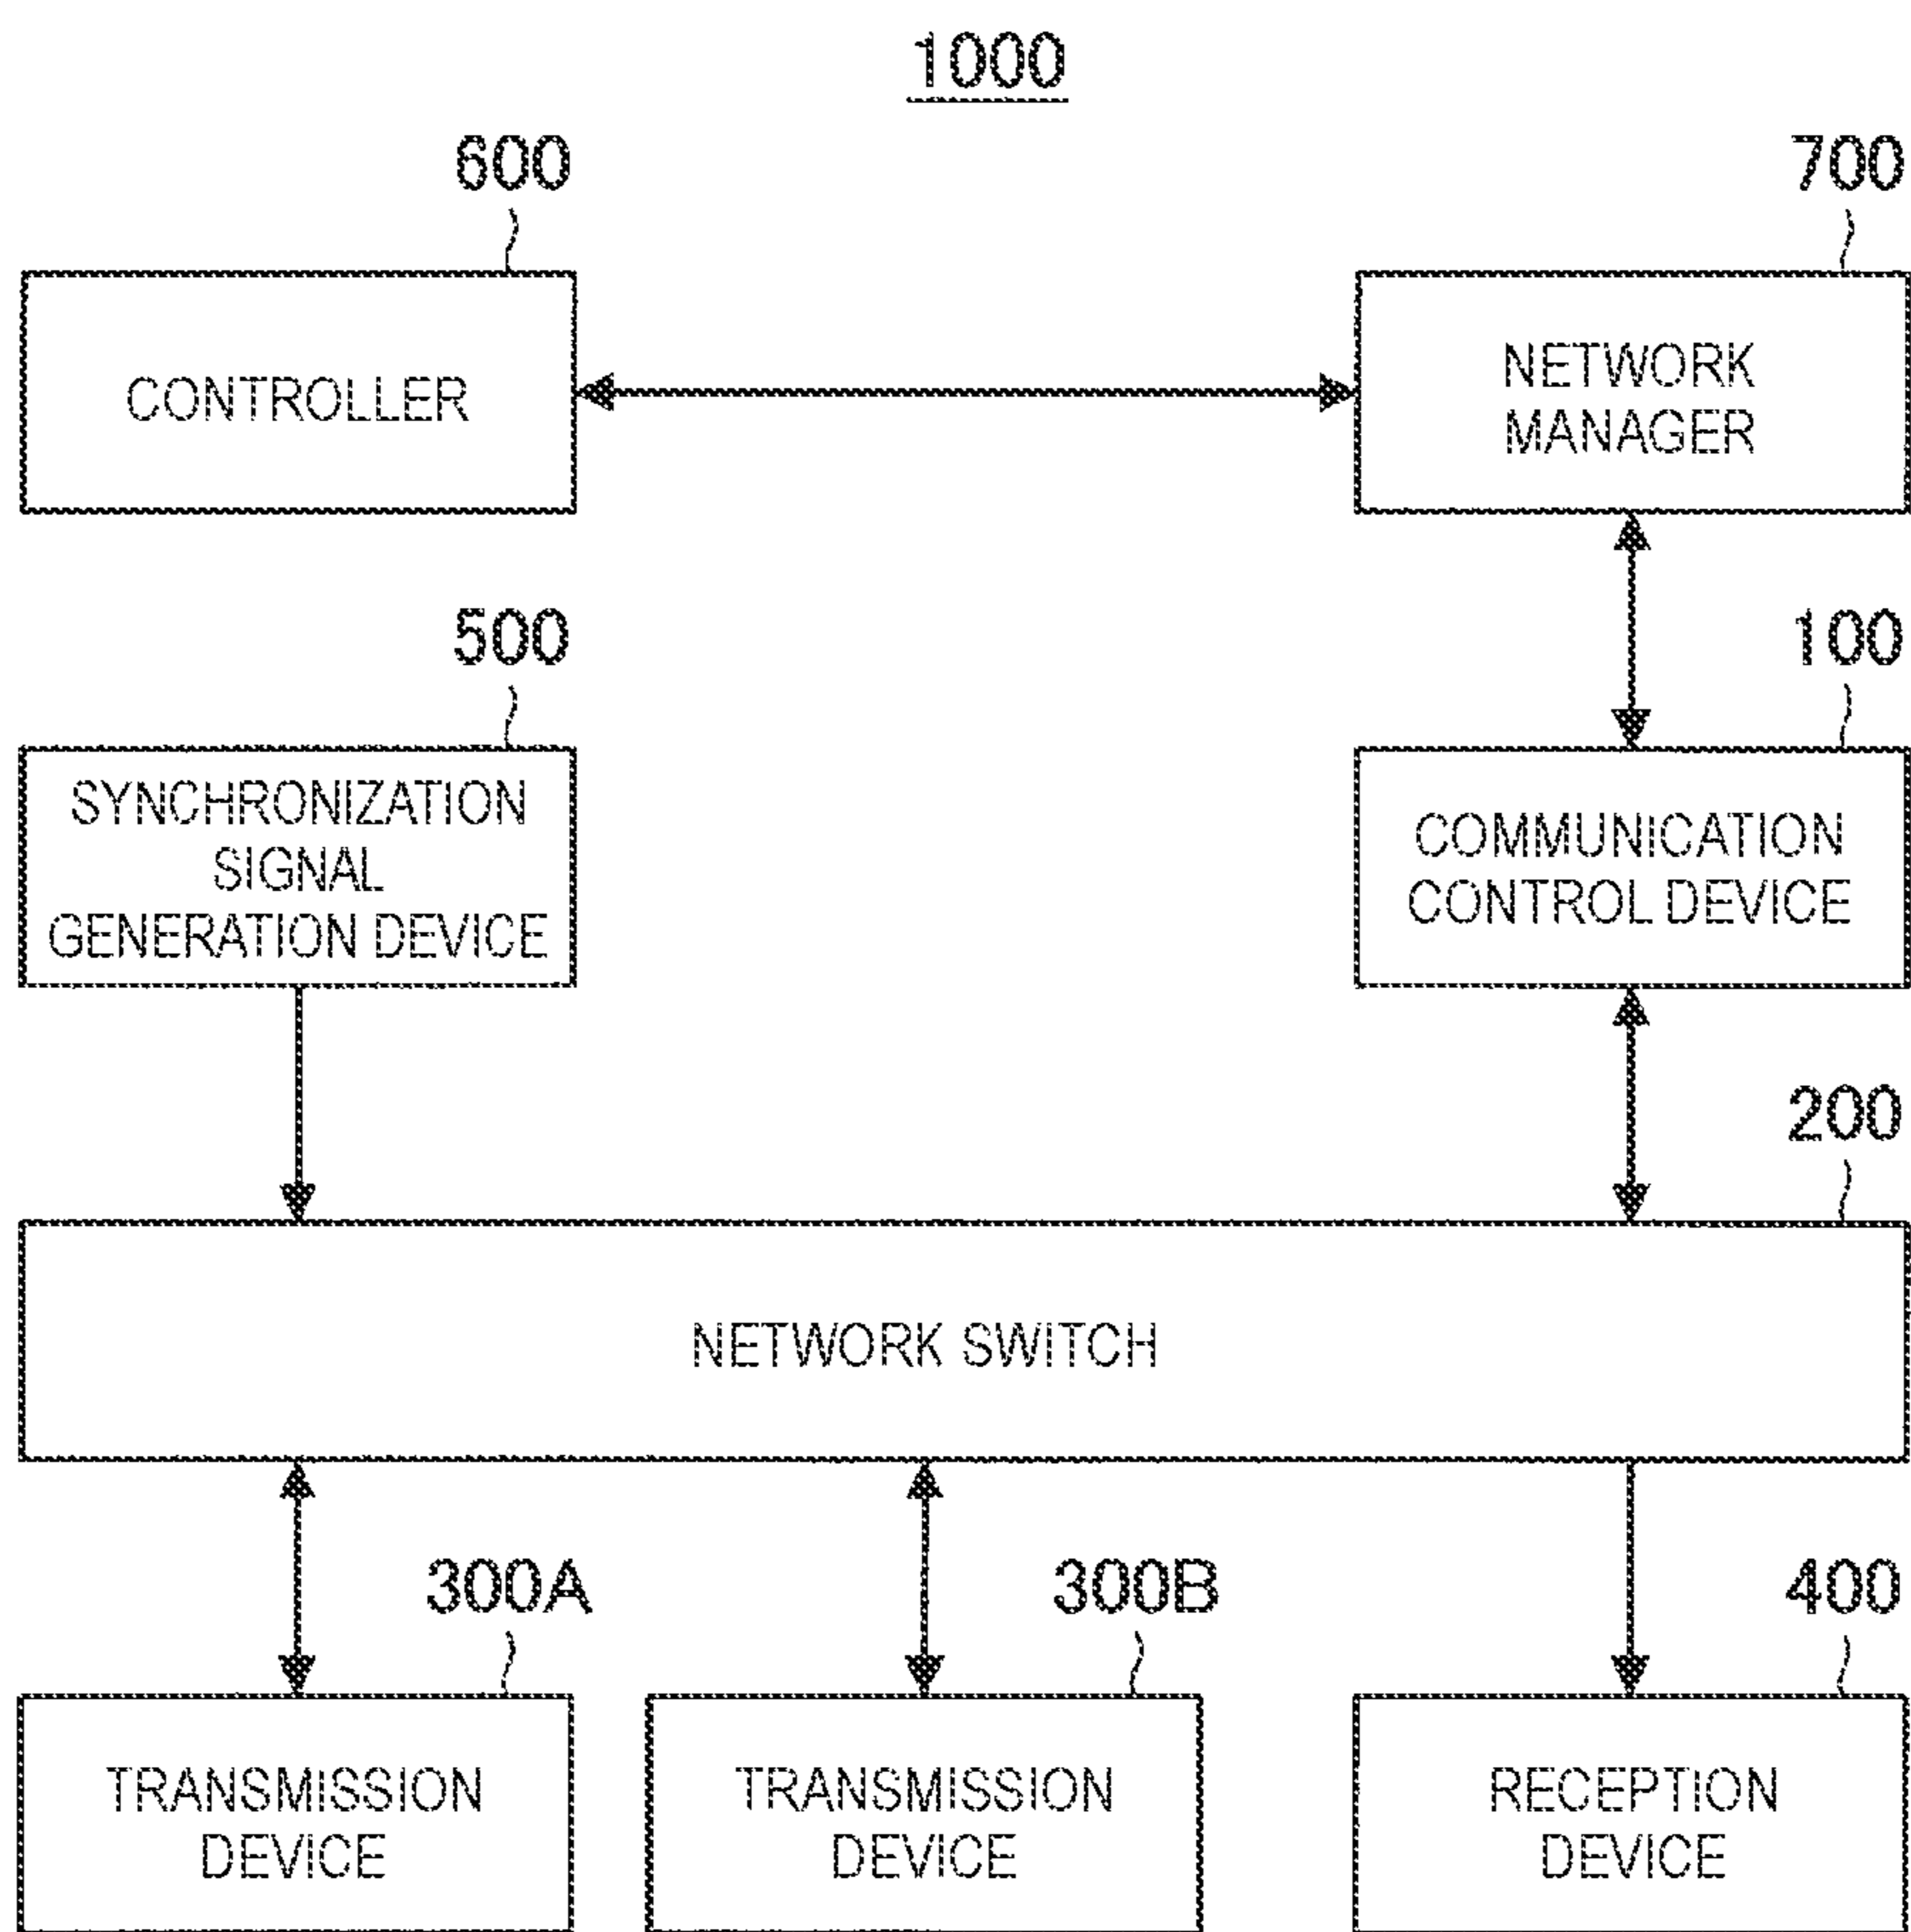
1000

600

CONTROLLER

700

NETWORK MANAGER

500

SYNCHRONIZATION SIGNAL GENERATION DEVICE

100

COMMUNICATION CONTROL DEVICE

200

NETWORK SWITCH

300A

TRANSMISSION DEVICE

300B

TRANSMISSION DEVICE

400

RECEPTION DEVICE